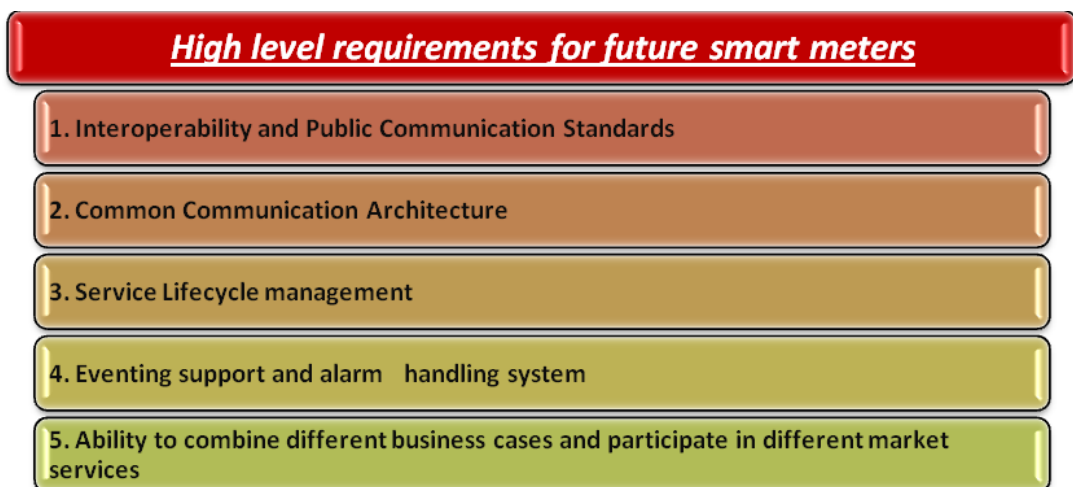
High level requirements for future smart meters

1. Interoperability and Public Communication Standards

2. Common Communication Architecture

3. Service Lifecycle management

4. Eventing support and alarm handling system

5. Ability to combine different business cases and participate in different market services